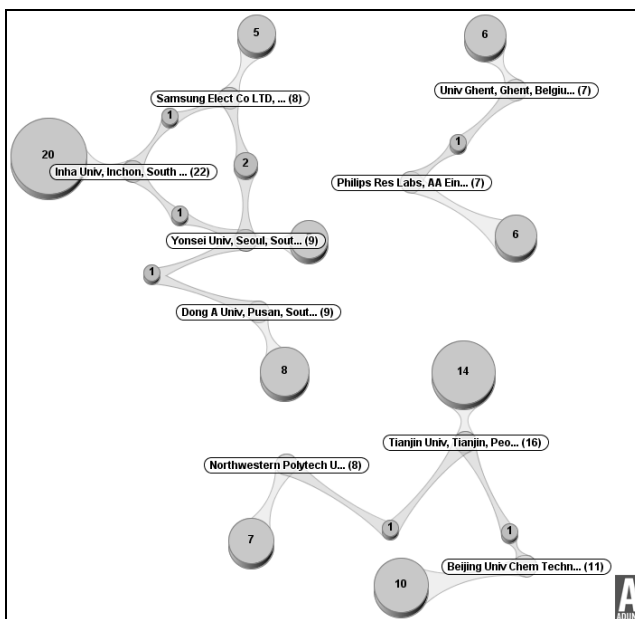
5
Samsung Elect Co LTD, ... (8)
1
20
2
Inha Univ, Inchon, South ... (22)
1
Yonsei Univ, Seoul, Sout... (9)
1
Dong A Univ, Pusan, Sout... (9)
8
6
Univ Ghent, Ghent, Belgiu... (7)
1
Philips Res Labs, AA Ein... (7)
6
14
Tianjin Univ, Tianjin, Peo... (16)
Northwestern Polytech U... (8)
1
1
7
10
Beijing Univ Chem Techn... (11)
A